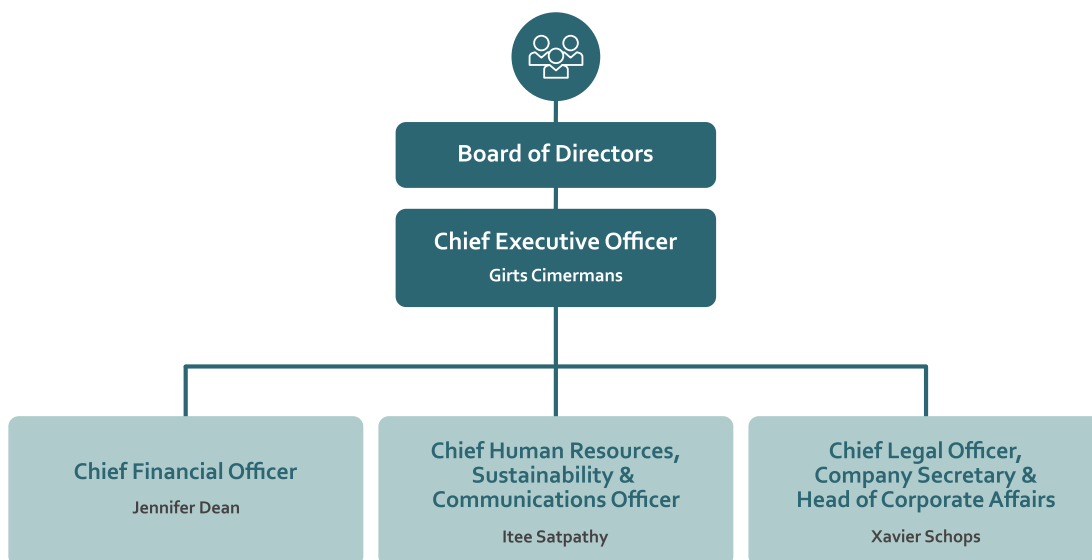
Board of Directors

Chief Executive Officer
Girts Cimermans

Chief Financial Officer
Jennifer Dean

Chief Human Resources, Sustainability & Communications Officer
Itee Satpathy

Chief Legal Officer, Company Secretary & Head of Corporate Affairs
Xavier Schops